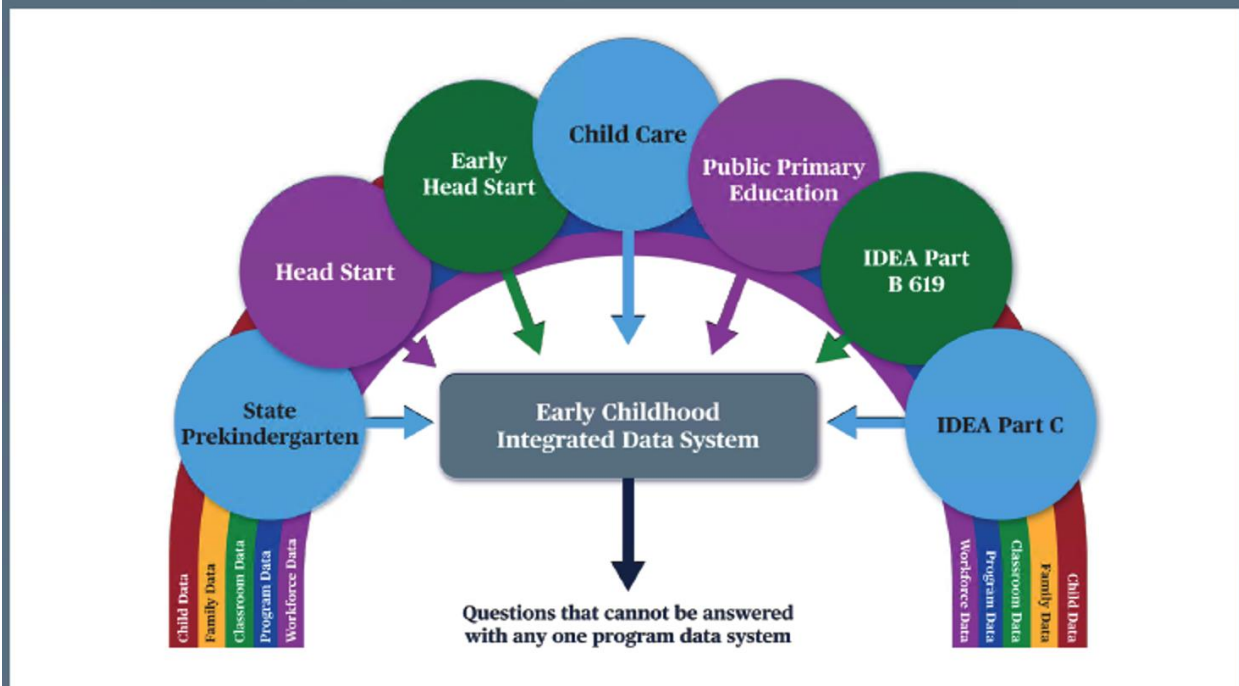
Child Care

Early Head Start

Public Primary Education

Head Start

IDEA Part B 619

State Prekindergarten

Early Childhood Integrated Data System

IDEA Part C

Questions that cannot be answered with any one program data system

Child Data
Family Data
Classroom Data
Program Data
Workforce Data

Workforce Data
Program Data
Classroom Data
Family Data
Child Data